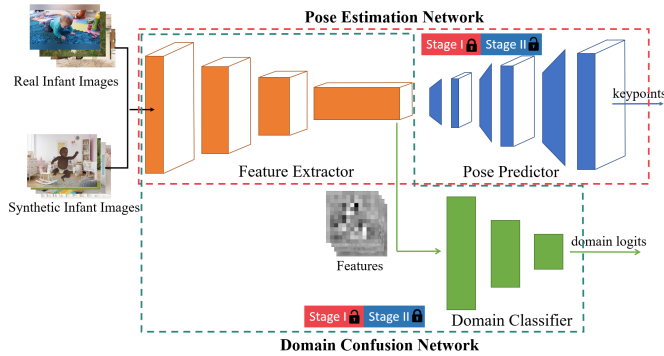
Pose Estimation Network

Real Infant Images

Synthetic Infant Images

Stage I Stage II

keypoints

Feature Extractor

Pose Predictor

Features

domain logits

Stage I Stage II

Domain Classifier

Domain Confusion Network